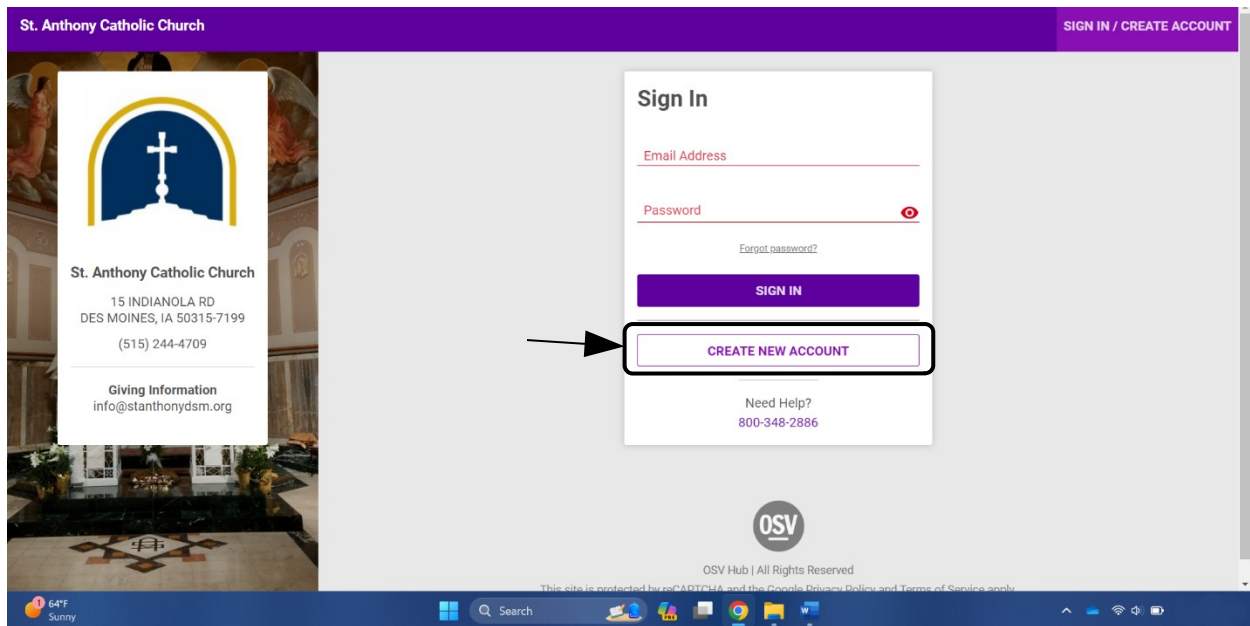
St. Anthony Catholic Church

SIGN IN / CREATE ACCOUNT

St. Anthony Catholic Church

15 INDIANOLA RD
DES MOINES, IA 50315-7199

(515) 244-4709

Giving Information
info@stanthonydsm.org

Sign In

Email Address

Password

Forgot password?

SIGN IN

CREATE NEW ACCOUNT

Need Help?
800-348-2886

OSV

OSV Hub | All Rights Reserved

This site is protected by reCAPTCHA and the Google Privacy Policy and Terms of Service apply.

64°F
Sunny

Search